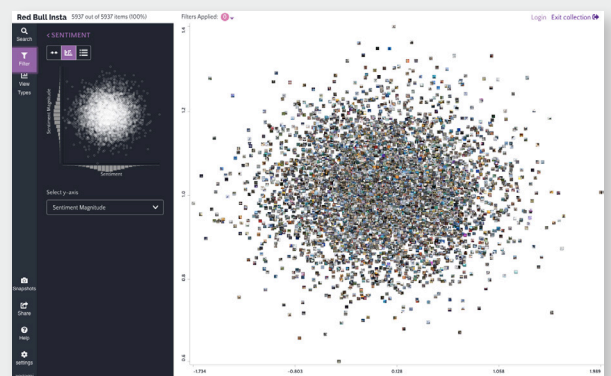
Red Bull Insta 5937 out of 5937 items (100%)

Filters Applied: 0

Login Exit collection

Search

Filter

View Types

< SENTIMENT

Sentiment Magnitude

Sentiment

Select y-axis

Sentiment Magnitude

Snapshots

Share

Help

settings

1.4

1.2

1.0

0.8

0.6

-1.734

-0.803

0.128

1.058

1.989